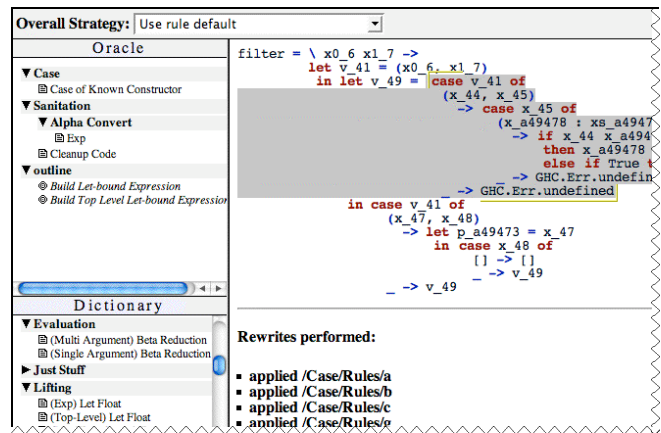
Overall Strategy: Use rule default

Oracle

▼Case
Case of Known Constructor
▼Sanitation
▼Alpha Convert
Exp
Cleanup Code
▼outline
Build Let-bound Expression
Build Top Level Let-bound Expression

Dictionary

▼Evaluation
(Multi Argument) Beta Reduction
(Single Argument) Beta Reduction
▶Just Stuff
▼Lifting
(Exp) Let Float
(Top-Level) Let Float

filter = \ x0_6 x1_7 ->
let v_41 = (x0_6 x1_7)
in let v_49 = case v_41 of
(x_44, x_45)
-> case x_45 of
(x_a49478 : xs_a4947
-> if x_44 x_a494
then x_a49478
else if True t
-> GHC.Err.undefin
_ -> GHC.Err.undefined
in case v_41 of
(x_47, x_48)
-> let p_a49473 = x_47
in case x_48 of
[] -> []
_ -> v_49
_ -> v_49

Rewrites performed:

▪ applied /Case/Rules/a
▪ applied /Case/Rules/b
▪ applied /Case/Rules/c
▪ applied /Case/Rules/g